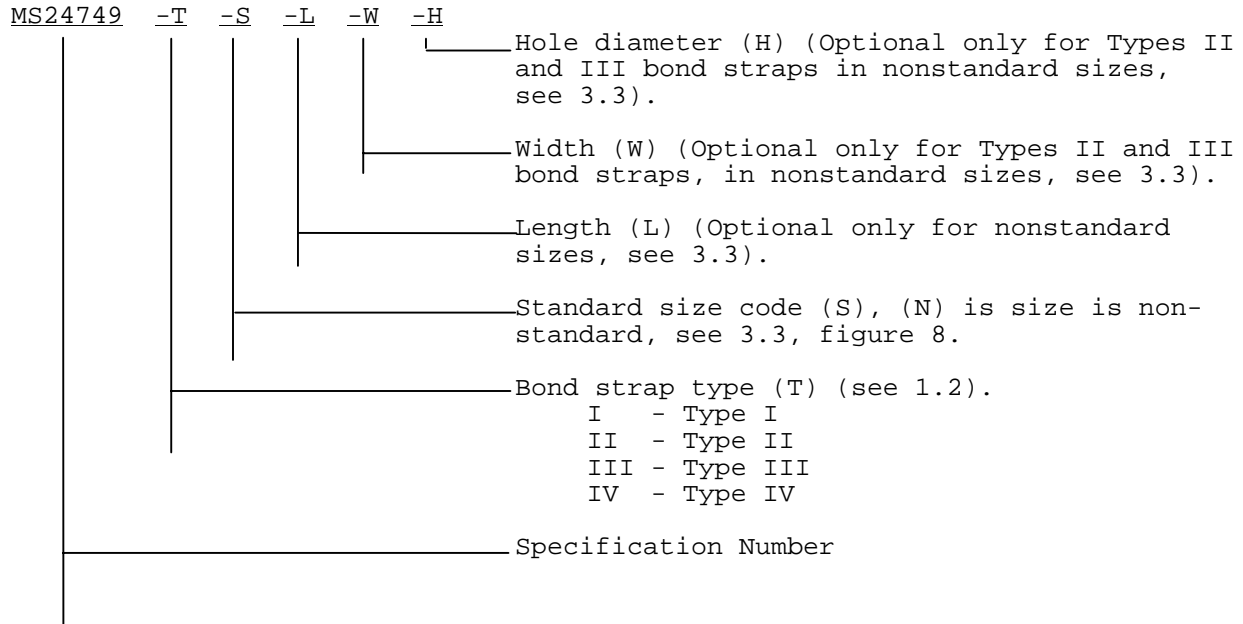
MS24749 -T -S -L -W -H

Hole diameter (H) (Optional only for Types II and III bond straps in nonstandard sizes, see 3.3).

Width (W) (Optional only for Types II and III bond straps, in nonstandard sizes, see 3.3).

Length (L) (Optional only for nonstandard sizes, see 3.3).

Standard size code (S), (N) is size is nonstandard, see 3.3, figure 8.

Bond strap type (T) (see 1.2).
I - Type I
II - Type II
III - Type III
IV - Type IV

Specification Number